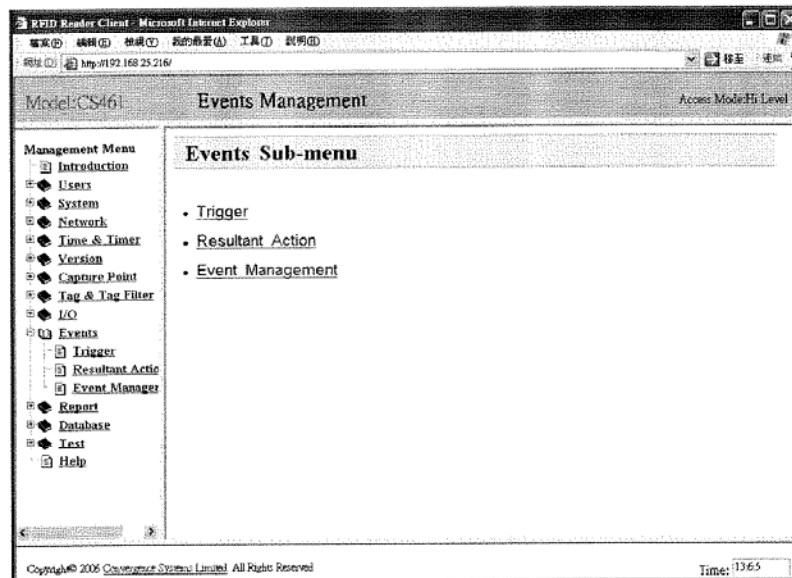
RFID Reader Client - Microsoft Internet Explorer

檔案(F) 編輯(E) 檢視(V) 我的最愛(A) 工具(T) 說明(H)

網址(D) http://192.168.25.216/

移至 連結

Model:CS461

Events Management

Access Mode:Hi Level

Management Menu
Introduction
Users
System
Network
Time & Timer
Version
Capture Point
Tag & Tag Filter
I/O
Events
Trigger
Resultant Actio
Event Manager
Report
Database
Test
Help

Events Sub-menu

- Trigger
- Resultant Action
- Event Management

Copyright© 2006 Convergence Systems Limited. All Rights Reserved

Time: 13:6:5